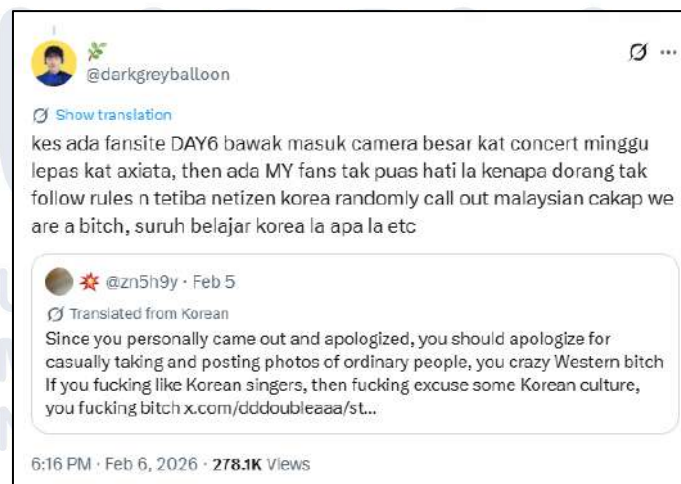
@darkgreyballoon

Show translation

kes ada fansite DAY6 bawak masuk camera besar kat concert minggu lepas kat axiata, then ada MY fans tak puas hati la kenapa dorang tak follow rules n tetiba netizen korea randomly call out malaysian cakap we are a bitch, suruh belajar korea la apa la etc

@zn5h9y · Feb 5

Translated from Korean

Since you personally came out and apologized, you should apologize for casually taking and posting photos of ordinary people, you crazy Western bitch If you fucking like Korean singers, then fucking excuse some Korean culture, you fucking bitch x.com/dddoubleaaa/st...

6:16 PM · Feb 6, 2026 · 278.1K Views